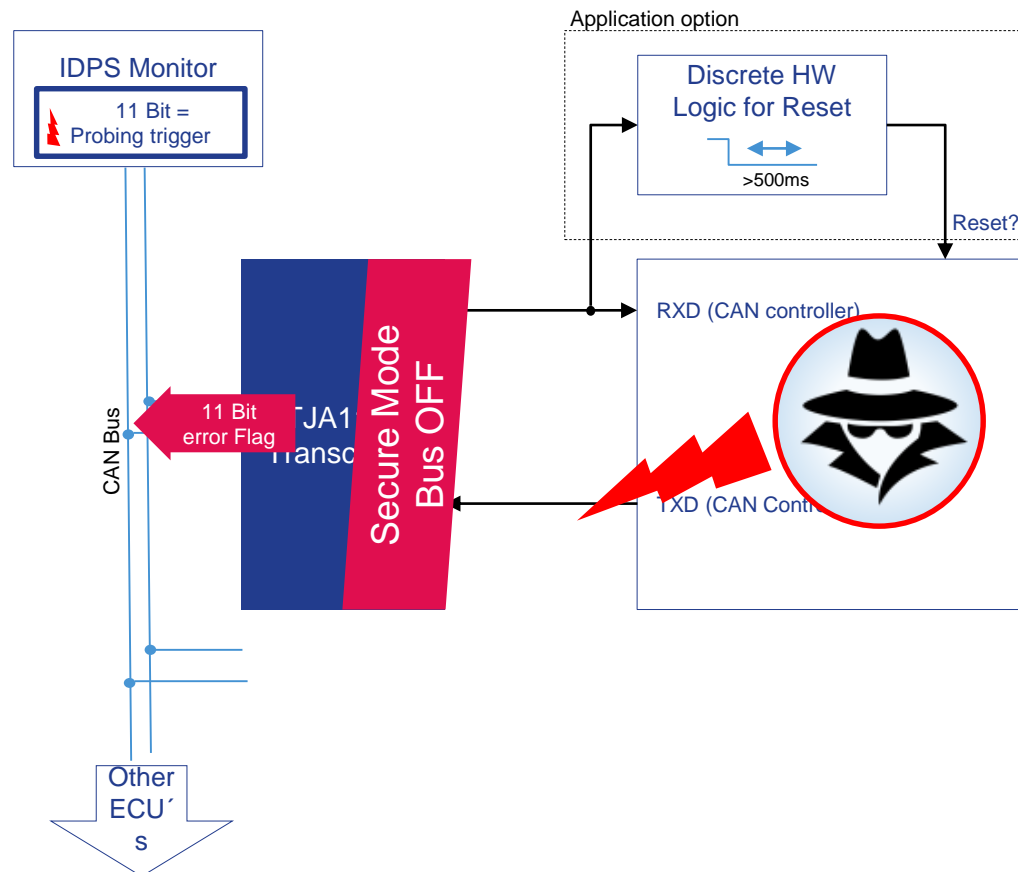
IDPS Monitor

11 Bit = Probing trigger

Application option

Discrete HW Logic for Reset

>500ms

Reset?

RXD (CAN controller)

TJA1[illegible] Transc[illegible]

Secure Mode Bus OFF

11 Bit error Flag

CAN Bus

TXD (CAN Contr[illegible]

Other ECU´ s